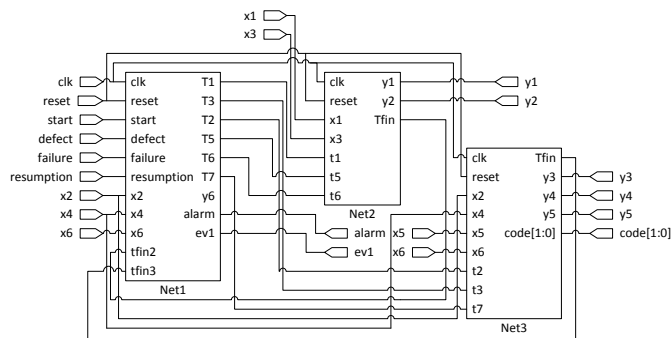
x1
x3

clk
reset
start
defect
failure
resumption
x2
x4
x6

clk
reset
start
defect
failure
resumption
x2
x4
x6
tfin2
tfin3
T1
T3
T2
T5
T6
T7
y6
alarm
ev1
Net1

clk
reset
x1
x3
t1
t5
t6
y1
y2
Tfin
Net2

y1
y2

alarm
ev1

x5
x6

clk
reset
x2
x4
x5
x6
t2
t3
t7
Tfin
y3
y4
y5
code[1:0]
Net3

y3
y4
y5
code[1:0]